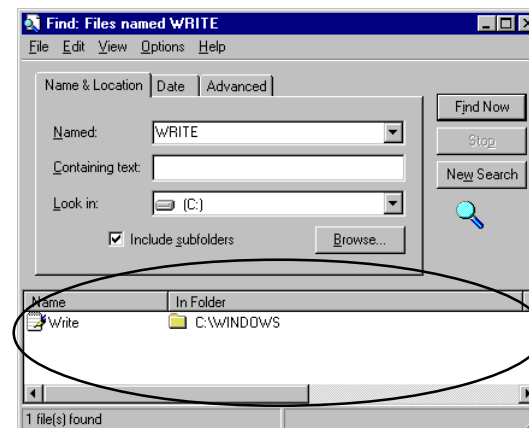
Find: Files named WRITE

File Edit View Options Help

Name & Location | Date | Advanced

Named: WRITE

Containing text:

Look in: (C:)

Include subfolders

Browse...

Find Now

Stop

New Search

| Name | In Folder |
|---|---|
| Write | C:\WINDOWS |

1 file(s) found